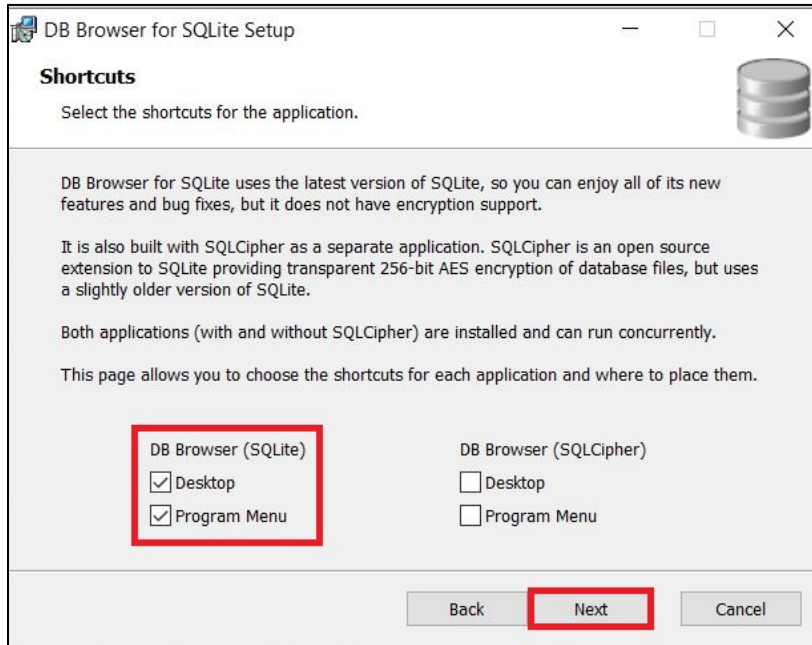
DB Browser for SQLite Setup

Shortcuts

Select the shortcuts for the application.

DB Browser for SQLite uses the latest version of SQLite, so you can enjoy all of its new features and bug fixes, but it does not have encryption support.

It is also built with SQLCipher as a separate application. SQLCipher is an open source extension to SQLite providing transparent 256-bit AES encryption of database files, but uses a slightly older version of SQLite.

Both applications (with and without SQLCipher) are installed and can run concurrently.

This page allows you to choose the shortcuts for each application and where to place them.

DB Browser (SQLite)
Desktop
Program Menu

DB Browser (SQLCipher)
Desktop
Program Menu

Back
Next
Cancel